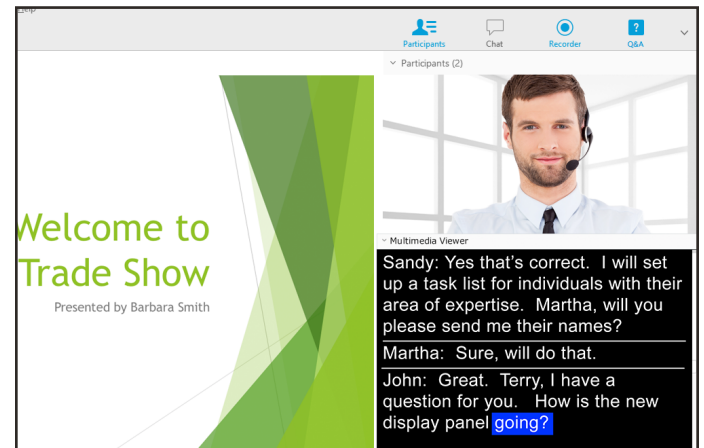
Help

Participants
Chat
Recorder
Q&A

Participants (2)

Welcome to Trade Show

Presented by Barbara Smith

Multimedia Viewer

Sandy: Yes that's correct. I will set up a task list for individuals with their area of expertise. Martha, will you please send me their names?

Martha: Sure, will do that.

John: Great. Terry, I have a question for you. How is the new display panel going?